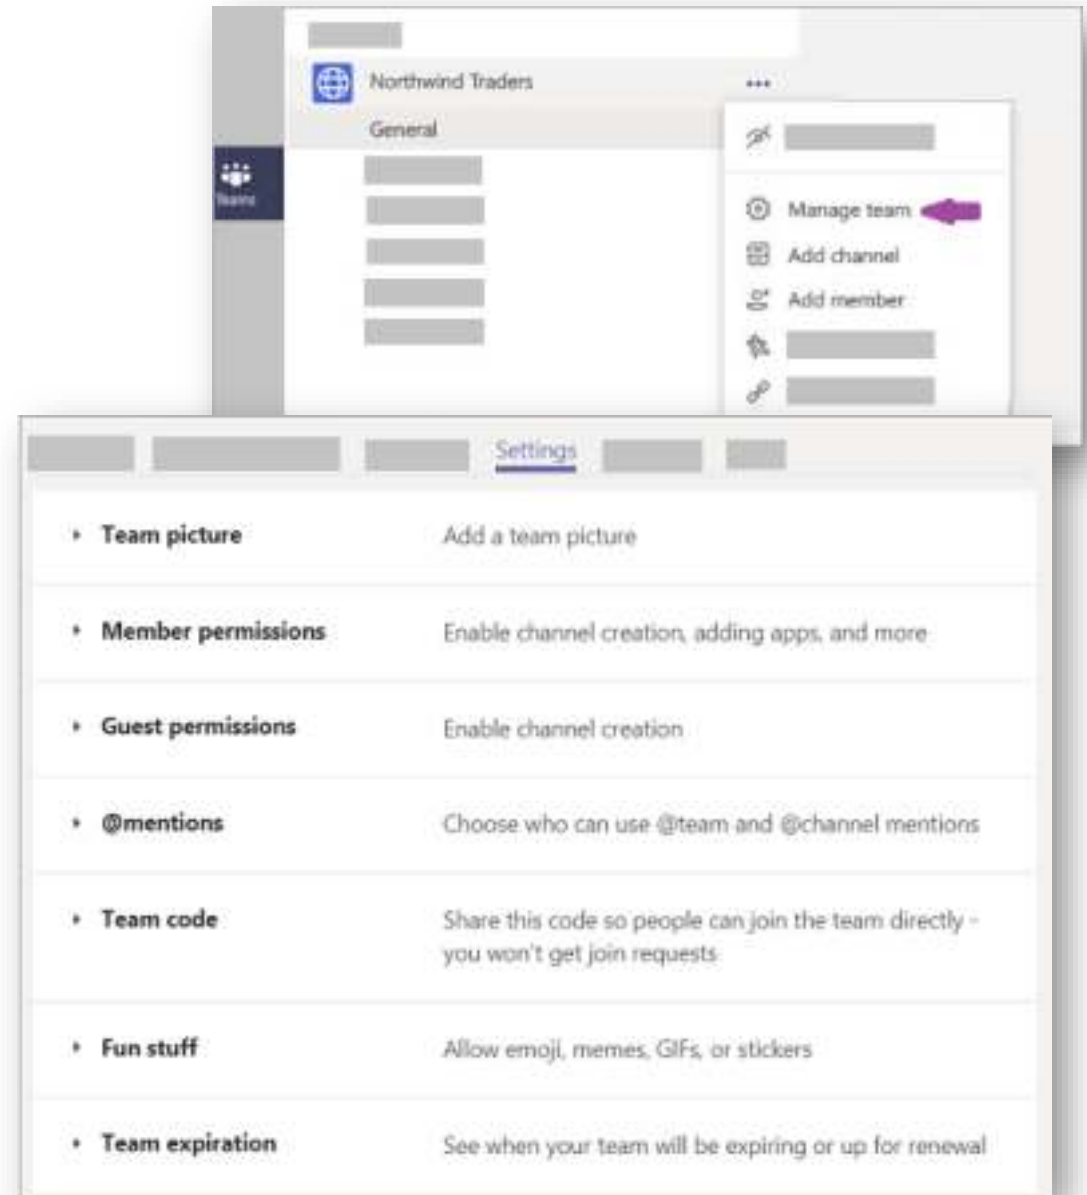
Teams

Northwind Traders

General

Manage team

Add channel

Add member

Settings

| | |
|---|---|
| Team picture | Add a team picture |
| Member permissions | Enable channel creation, adding apps, and more |
| Guest permissions | Enable channel creation |
| @mentions | Choose who can use @team and @channel mentions |
| Team code | Share this code so people can join the team directly - you won't get join requests |
| Fun stuff | Allow emoji, memes, GIFs, or stickers |
| Team expiration | See when your team will be expiring or up for renewal |